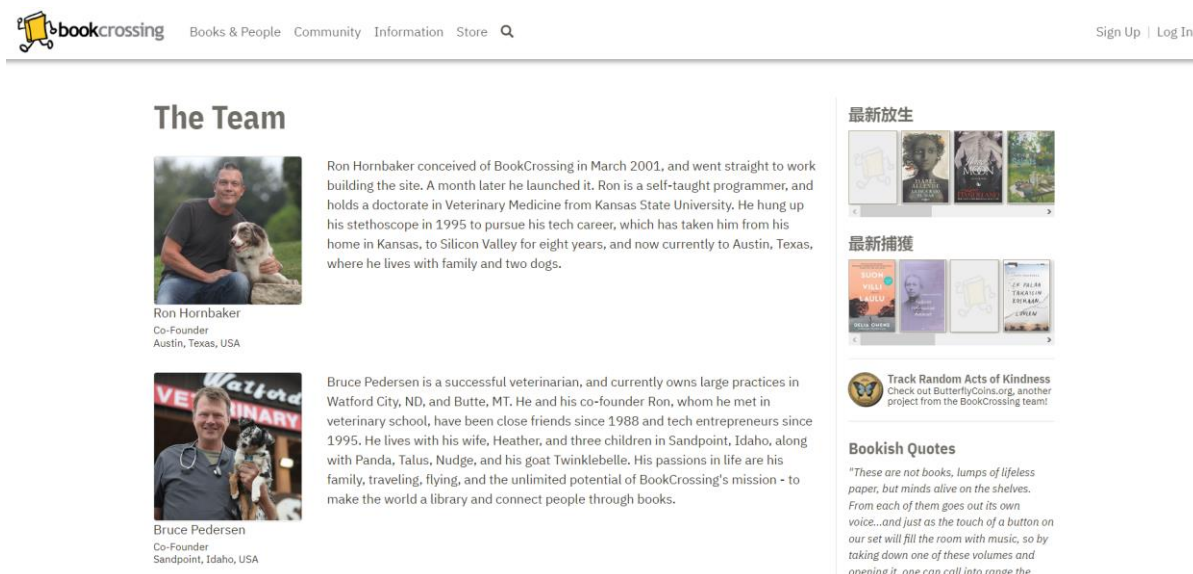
bookcrossing Books & People Community Information Store

Sign Up | Log In

The Team

Ron Hornbaker conceived of BookCrossing in March 2001, and went straight to work building the site. A month later he launched it. Ron is a self-taught programmer, and holds a doctorate in Veterinary Medicine from Kansas State University. He hung up his stethoscope in 1995 to pursue his tech career, which has taken him from his home in Kansas, to Silicon Valley for eight years, and now currently to Austin, Texas, where he lives with family and two dogs.

Ron Hornbaker
Co-Founder
Austin, Texas, USA

Watford VETERINARY

Bruce Pedersen is a successful veterinarian, and currently owns large practices in Watford City, ND, and Butte, MT. He and his co-founder Ron, whom he met in veterinary school, have been close friends since 1988 and tech entrepreneurs since 1995. He lives with his wife, Heather, and three children in Sandpoint, Idaho, along with Panda, Talus, Nudge, and his goat Twinklebelle. His passions in life are his family, traveling, flying, and the unlimited potential of BookCrossing's mission - to make the world a library and connect people through books.

Bruce Pedersen
Co-Founder
Sandpoint, Idaho, USA

最新放生

ISABEL ALLENDE
MOON

最新捕獲

SUON VILLI LAULU
DELIA OWENS

Track Random Acts of Kindness
Check out ButterflyCoins.org, another project from the BookCrossing team!

Bookish Quotes
"These are not books, lumps of lifeless paper, but minds alive on the shelves. From each of them goes out its own voice...and just as the touch of a button on our set will fill the room with music, so by taking down one of these volumes and opening it, one can call into range the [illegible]